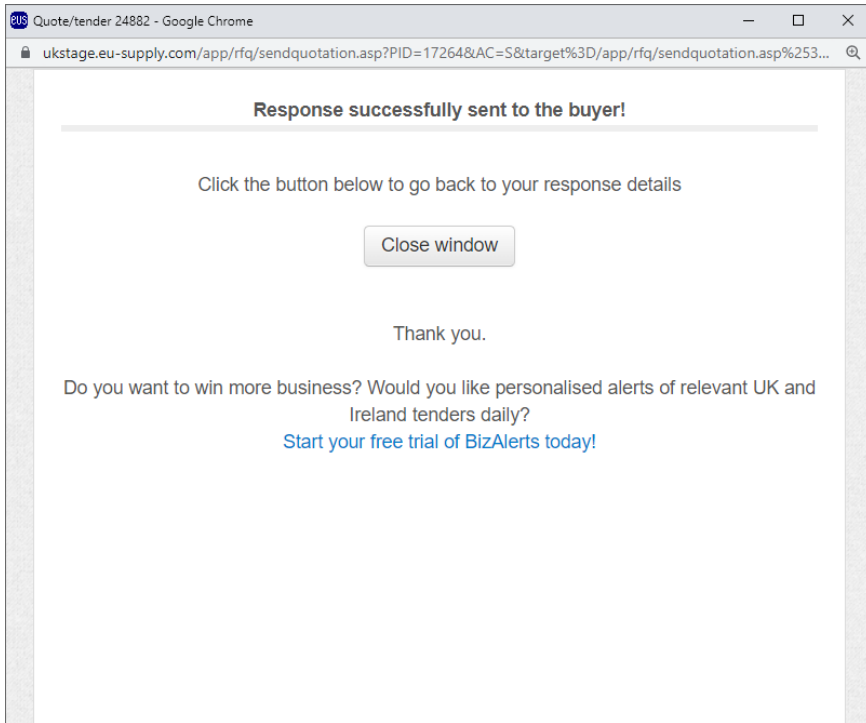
EUS Quote/tender 24882 - Google Chrome

ukstage.eu-supply.com/app/rfq/sendquotation.asp?PID=17264&AC=S&target%3D/app/rfq/sendquotation.asp%253...

Response successfully sent to the buyer!

Click the button below to go back to your response details

Close window

Thank you.

Do you want to win more business? Would you like personalised alerts of relevant UK and Ireland tenders daily?
Start your free trial of BizAlerts today!